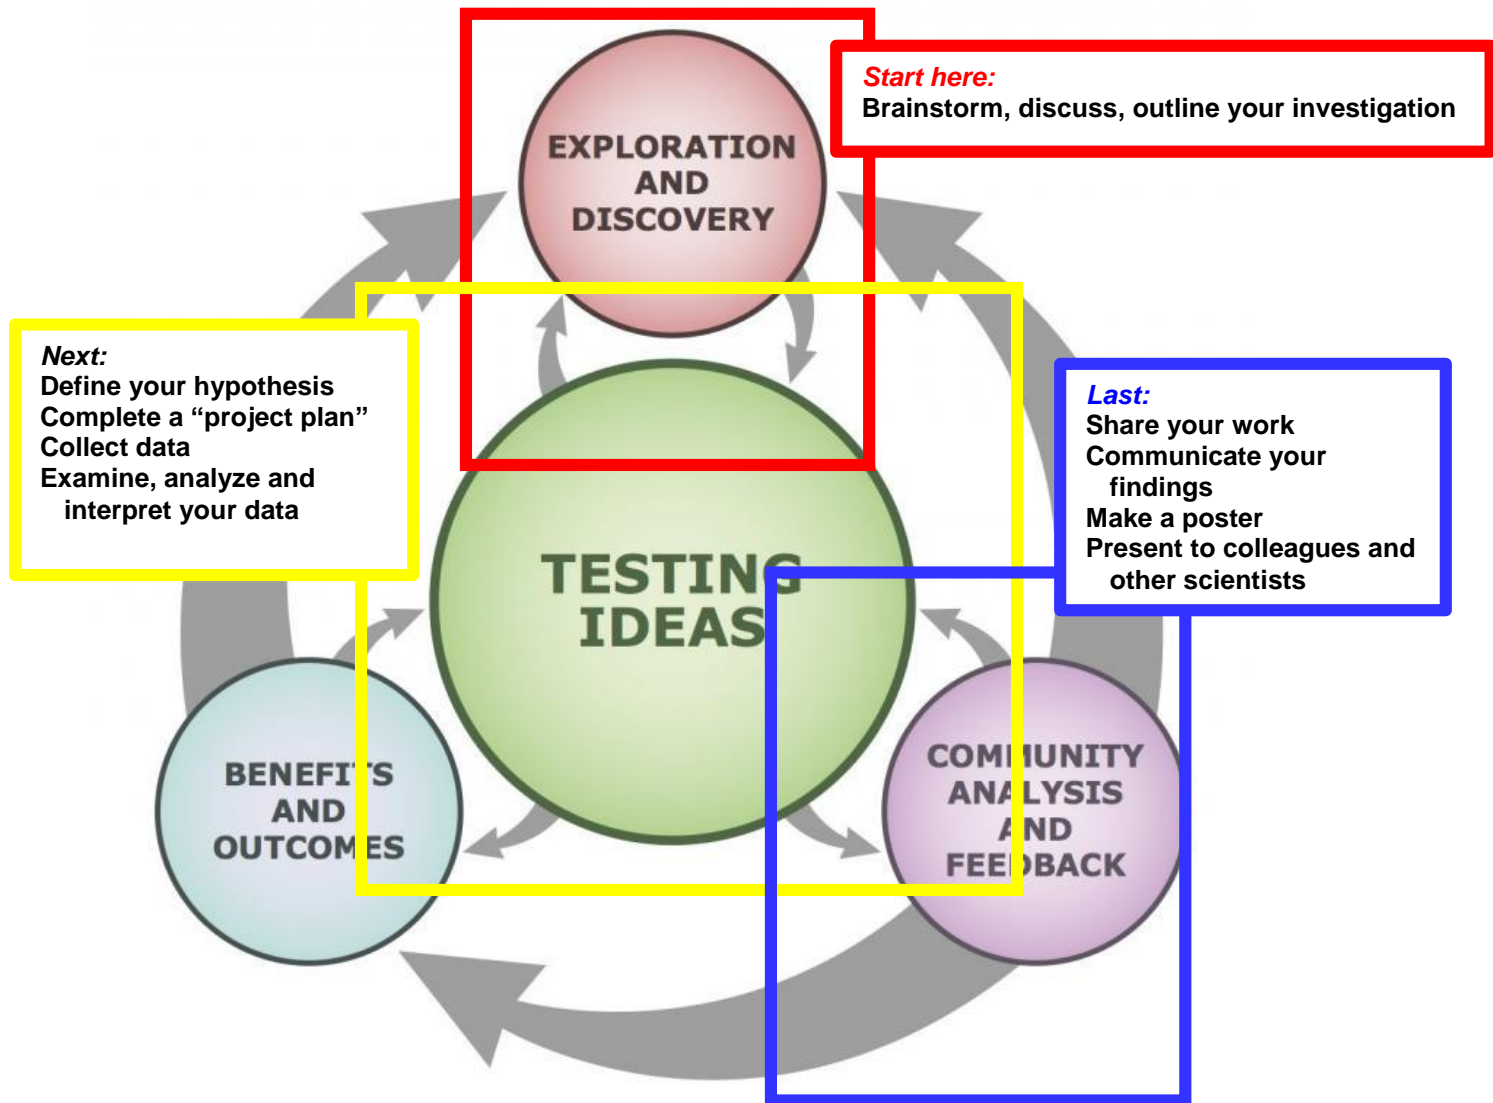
Start here:
Brainstorm, discuss, outline your investigation

EXPLORATION AND DISCOVERY

Next:
Define your hypothesis
Complete a “project plan”
Collect data
Examine, analyze and interpret your data

TESTING IDEAS

Last:
Share your work
Communicate your findings
Make a poster
Present to colleagues and other scientists

BENEFITS AND OUTCOMES

COMMUNITY ANALYSIS AND FEEDBACK